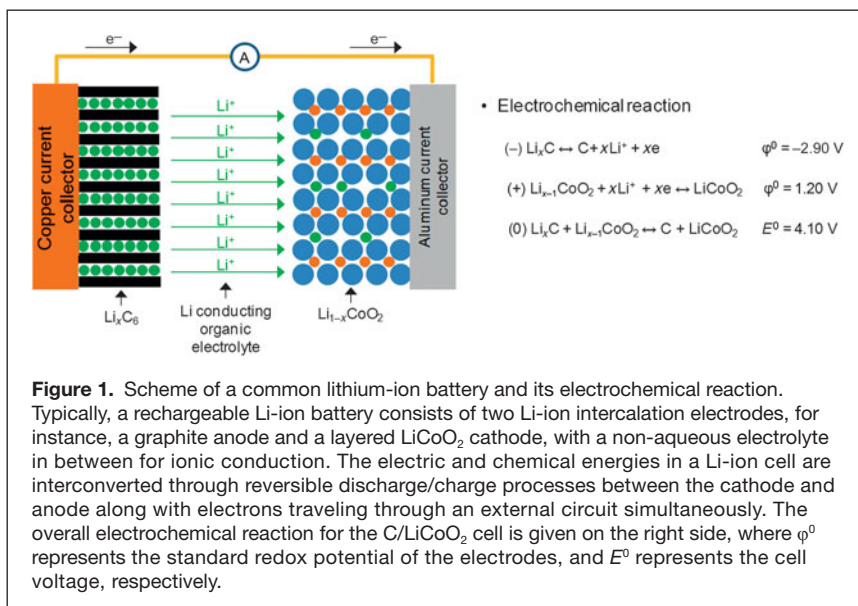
e–

A

e–

Copper current collector

Li⁺

Li⁺

Li⁺

Li⁺

Li⁺

Li⁺

Li⁺

Li⁺

Aluminum current collector

$Li_xC_6$

Li conducting organic electrolyte

$Li_{1-x}CoO_2$

• Electrochemical reaction

(–) $Li_xC \leftrightarrow C + xLi^+ + xe$ $\varphi^0 = -2.90$ V

(+) $Li_{x-1}CoO_2 + xLi^+ + xe \leftrightarrow LiCoO_2$ $\varphi^0 = 1.20$ V

(0) $Li_xC + Li_{x-1}CoO_2 \leftrightarrow C + LiCoO_2$ $E^0 = 4.10$ V

**Figure 1.** Scheme of a common lithium-ion battery and its electrochemical reaction. Typically, a rechargeable Li-ion battery consists of two Li-ion intercalation electrodes, for instance, a graphite anode and a layered $LiCoO_2$ cathode, with a non-aqueous electrolyte in between for ionic conduction. The electric and chemical energies in a Li-ion cell are interconverted through reversible discharge/charge processes between the cathode and anode along with electrons traveling through an external circuit simultaneously. The overall electrochemical reaction for the C/$LiCoO_2$ cell is given on the right side, where $\varphi^0$ represents the standard redox potential of the electrodes, and $E^0$ represents the cell voltage, respectively.